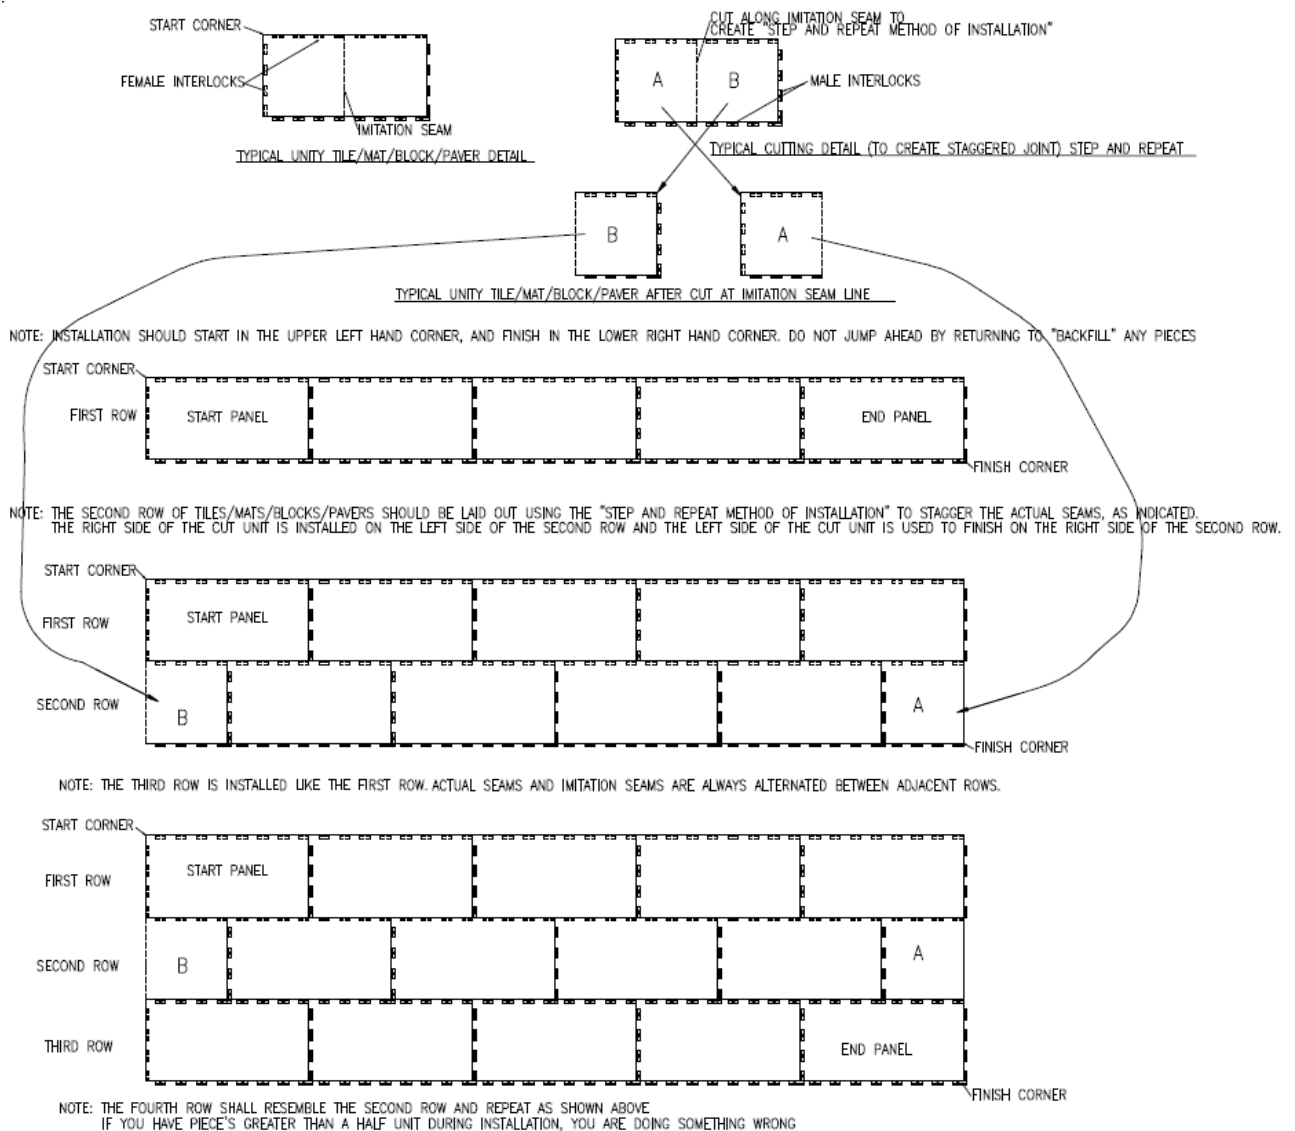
START CORNER

FEMALE INTERLOCKS

IMITATION SEAM

TYPICAL UNITY TILE/MAT/BLOCK/PAVER DETAIL

CUT ALONG IMITATION SEAM TO CREATE "STEP AND REPEAT METHOD OF INSTALLATION"

A

B

MALE INTERLOCKS

TYPICAL CUTTING DETAIL (TO CREATE STAGGERED JOINT) STEP AND REPEAT

B

A

TYPICAL UNITY TILE/MAT/BLOCK/PAVER AFTER CUT AT IMITATION SEAM LINE

NOTE: INSTALLATION SHOULD START IN THE UPPER LEFT HAND CORNER, AND FINISH IN THE LOWER RIGHT HAND CORNER. DO NOT JUMP AHEAD BY RETURNING TO "BACKFILL" ANY PIECES

START CORNER

FIRST ROW

START PANEL

END PANEL

FINISH CORNER

NOTE: THE SECOND ROW OF TILES/MATS/BLOCKS/PAVERS SHOULD BE LAID OUT USING THE "STEP AND REPEAT METHOD OF INSTALLATION" TO STAGGER THE ACTUAL SEAMS, AS INDICATED. THE RIGHT SIDE OF THE CUT UNIT IS INSTALLED ON THE LEFT SIDE OF THE SECOND ROW AND THE LEFT SIDE OF THE CUT UNIT IS USED TO FINISH ON THE RIGHT SIDE OF THE SECOND ROW.

START CORNER

FIRST ROW

START PANEL

SECOND ROW

B

A

FINISH CORNER

NOTE: THE THIRD ROW IS INSTALLED LIKE THE FIRST ROW. ACTUAL SEAMS AND IMITATION SEAMS ARE ALWAYS ALTERNATED BETWEEN ADJACENT ROWS.

START CORNER

FIRST ROW

START PANEL

SECOND ROW

B

A

THIRD ROW

END PANEL

FINISH CORNER

NOTE: THE FOURTH ROW SHALL RESEMBLE THE SECOND ROW AND REPEAT AS SHOWN ABOVE
IF YOU HAVE PIECE'S GREATER THAN A HALF UNIT DURING INSTALLATION, YOU ARE DOING SOMETHING WRONG